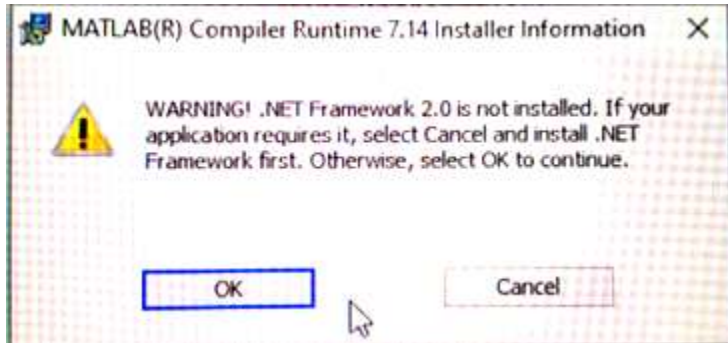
MATLAB(R) Compiler Runtime 7.14 Installer Information

WARNING! .NET Framework 2.0 is not installed. If your application requires it, select Cancel and install .NET Framework first. Otherwise, select OK to continue.

OK

Cancel